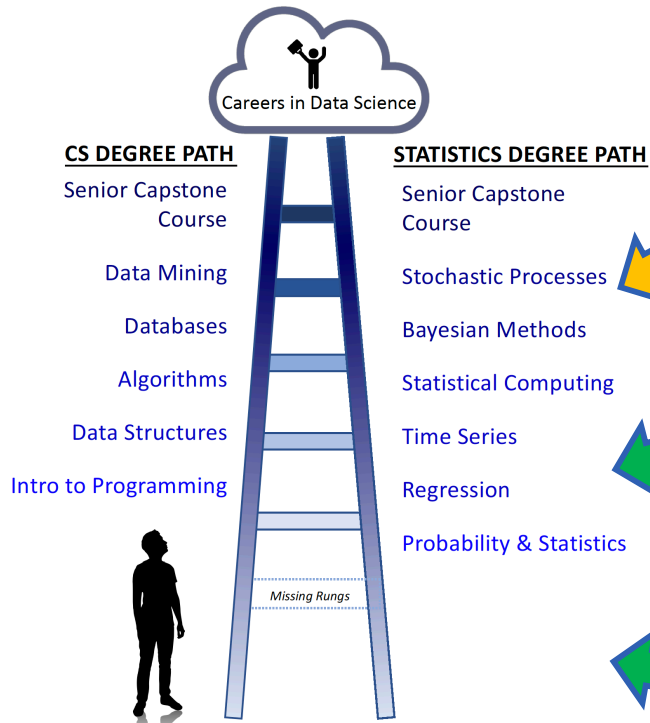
Careers in Data Science

CS DEGREE PATH

Senior Capstone Course

Data Mining

Databases

Algorithms

Data Structures

Intro to Programming

STATISTICS DEGREE PATH

Senior Capstone Course

Stochastic Processes

Bayesian Methods

Statistical Computing

Time Series

Regression

Probability & Statistics

Missing Rungs